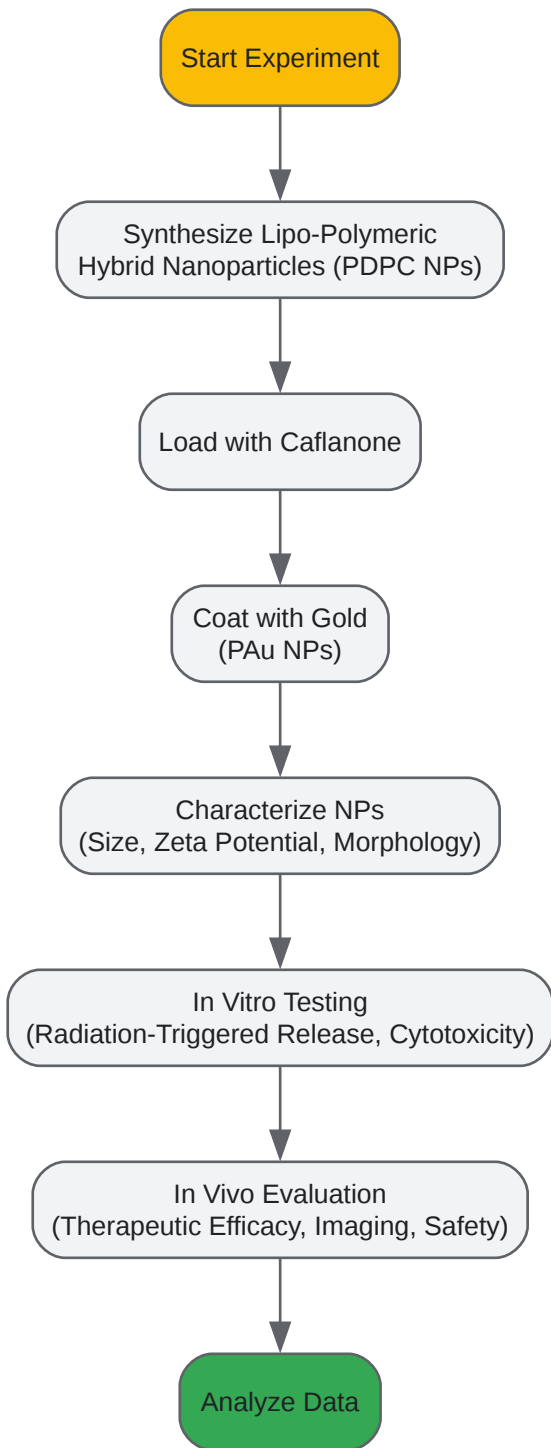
Start Experiment

Synthesize Lipo-Polymeric Hybrid Nanoparticles (PDPC NPs)

Load with Caflanone

Coat with Gold (PAu NPs)

Characterize NPs (Size, Zeta Potential, Morphology)

In Vitro Testing (Radiation-Triggered Release, Cytotoxicity)

In Vivo Evaluation (Therapeutic Efficacy, Imaging, Safety)

Analyze Data